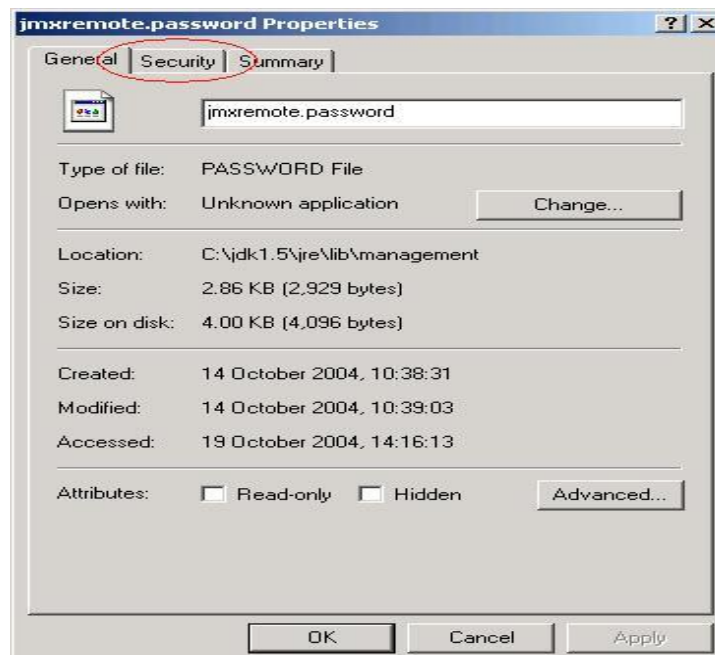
jmxremote.password Properties

? X

General | Security | Summary

jmxremote.password

Type of file: PASSWORD File

Opens with: Unknown application

Change...

Location: C:\jdk1.5\jre\lib\management

Size: 2.86 KB (2,929 bytes)

Size on disk: 4.00 KB (4,096 bytes)

Created: 14 October 2004, 10:38:31

Modified: 14 October 2004, 10:39:03

Accessed: 19 October 2004, 14:16:13

Attributes: Read-only Hidden

Advanced...

OK Cancel Apply